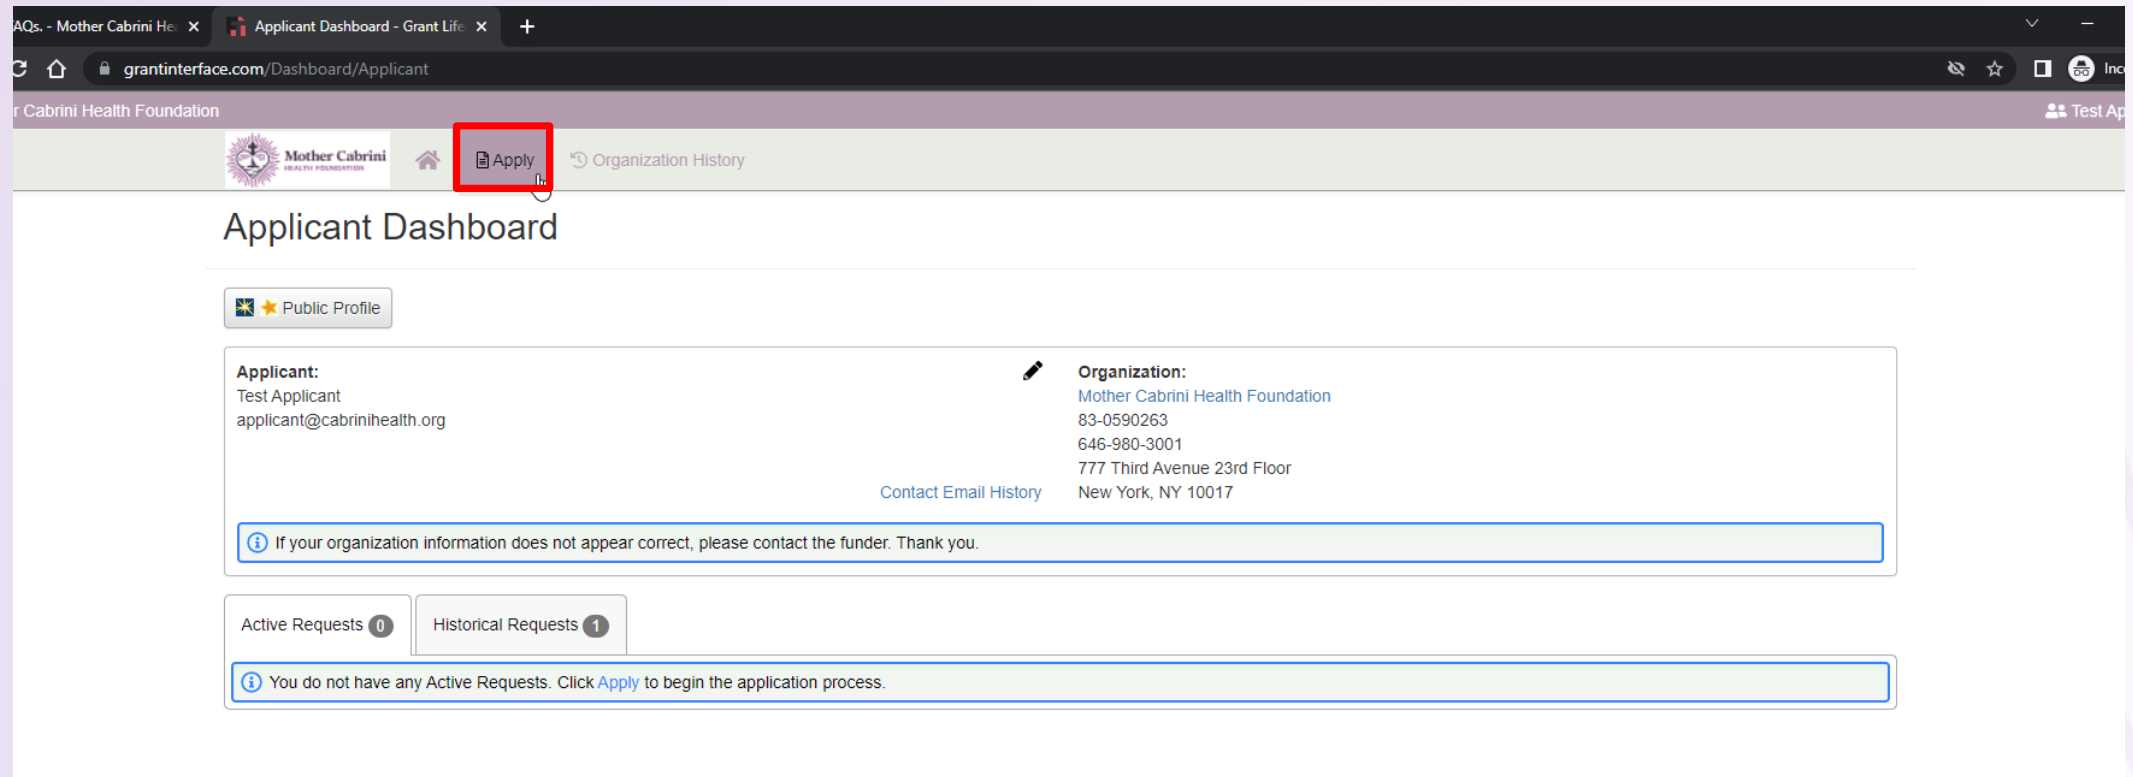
AQs. - Mother Cabrini He ×
Applicant Dashboard - Grant Life ×
+

grantinterface.com/Dashboard/Applicant

Inc

r Cabrini Health Foundation
Test Ap

Mother Cabrini HEALTH FOUNDATION
Apply
Organization History

Applicant Dashboard

Public Profile

Applicant:
Test Applicant
applicant@cabrinihealth.org

Contact Email History

Organization:
Mother Cabrini Health Foundation
83-0590263
646-980-3001
777 Third Avenue 23rd Floor
New York, NY 10017

If your organization information does not appear correct, please contact the funder. Thank you.

Active Requests 0
Historical Requests 1

You do not have any Active Requests. Click Apply to begin the application process.